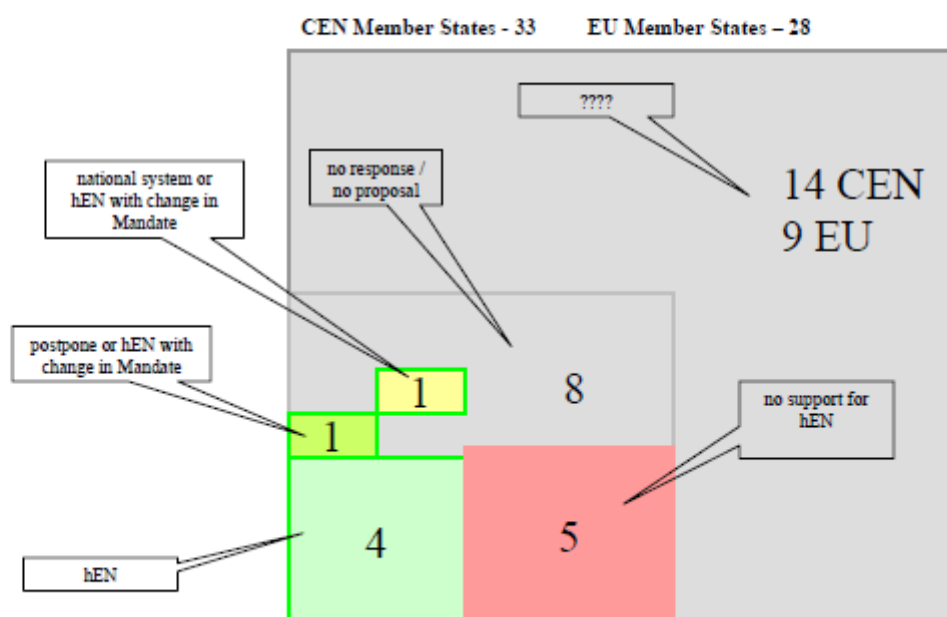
CEN Member States - 33 EU Member States – 28

????

14 CEN
9 EU

national system or hEN with change in Mandate

no response / no proposal

postpone or hEN with change in Mandate

1

8

1

no support for hEN

4

5

hEN